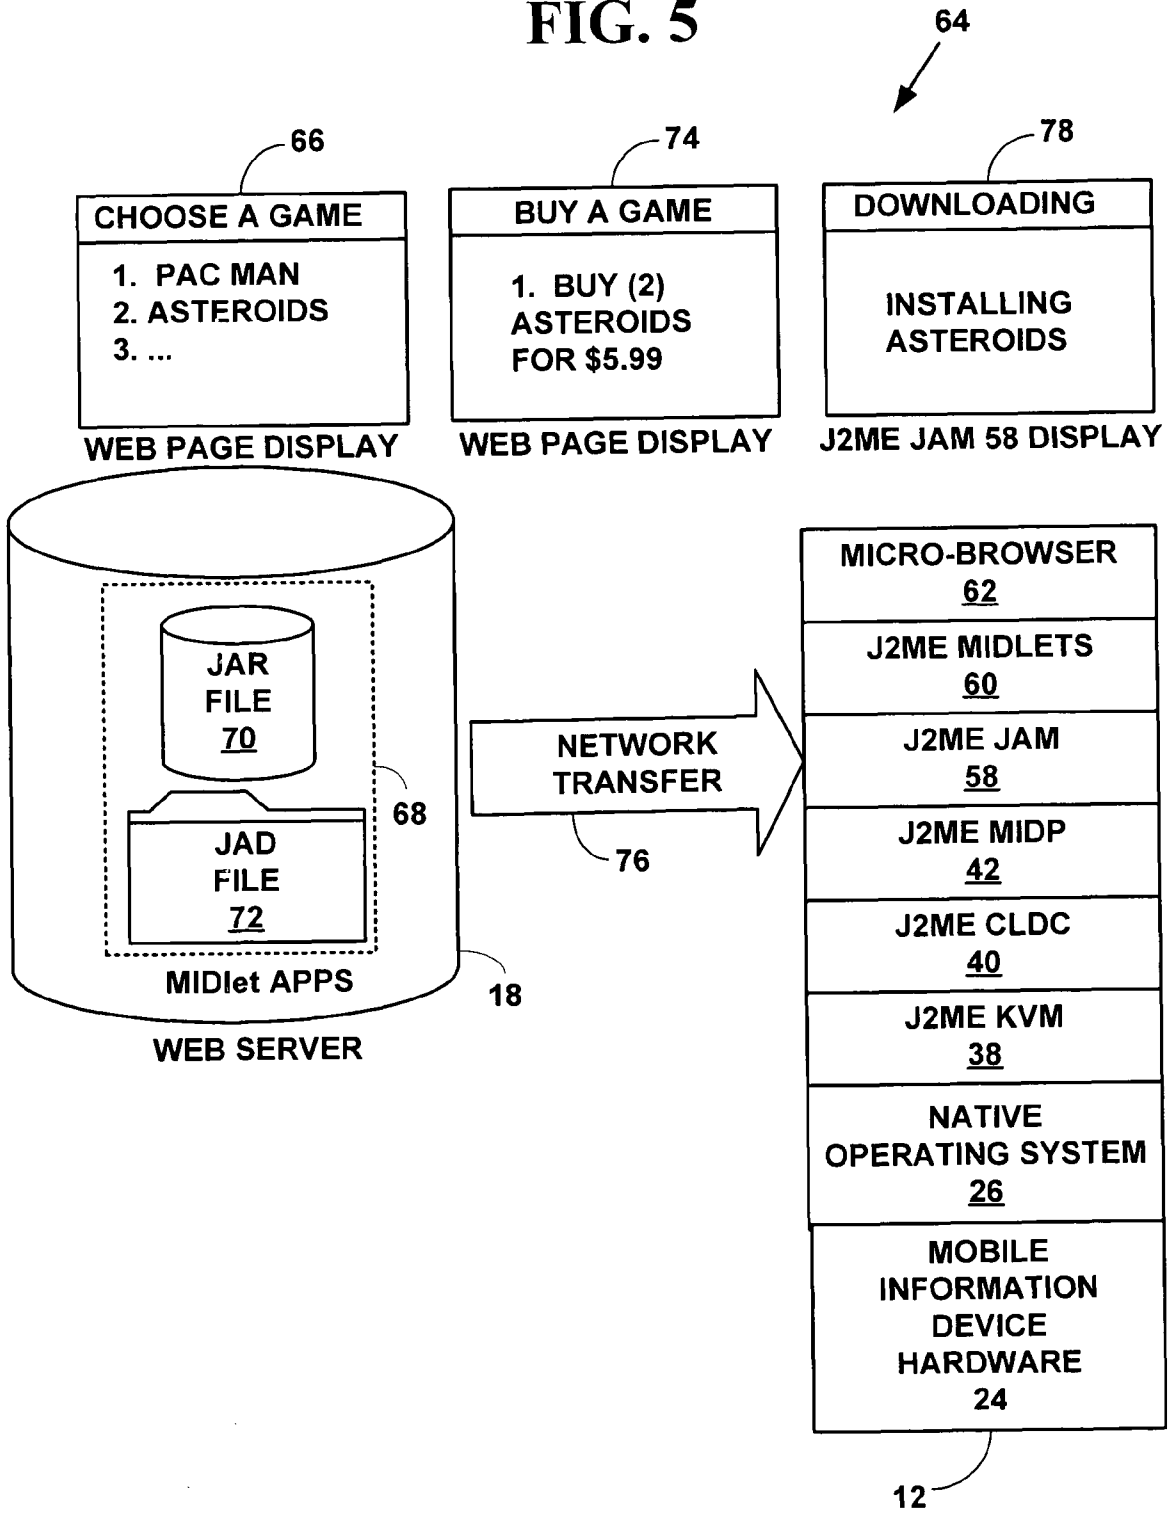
FIG. 5

64

66

CHOOSE A GAME

1. PAC MAN
2. ASTEROIDS
3. ...

WEB PAGE DISPLAY

74

BUY A GAME

1. BUY (2) ASTEROIDS FOR $5.99

WEB PAGE DISPLAY

78

DOWNLOADING

INSTALLING ASTEROIDS

J2ME JAM 58 DISPLAY

JAR FILE 70

JAD FILE 72

68

MIDlet APPS

18

WEB SERVER

NETWORK TRANSFER

76

MICRO-BROWSER 62

J2ME MIDLETS 60

J2ME JAM 58

J2ME MIDP 42

J2ME CLDC 40

J2ME KVM 38

NATIVE OPERATING SYSTEM 26

MOBILE INFORMATION DEVICE HARDWARE 24

12